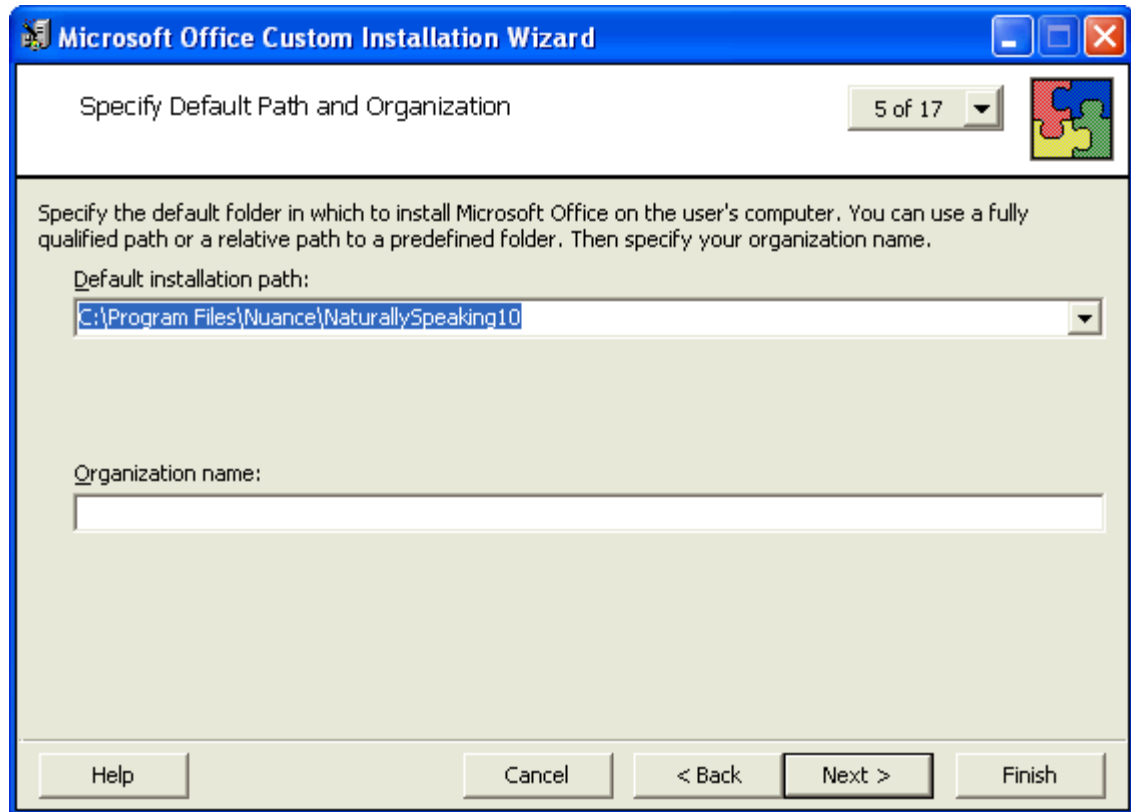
Microsoft Office Custom Installation Wizard

Specify Default Path and Organization

5 of 17

Specify the default folder in which to install Microsoft Office on the user's computer. You can use a fully qualified path or a relative path to a predefined folder. Then specify your organization name.

Default installation path:

C:\Program Files\Nuance\NaturallySpeaking10

Organization name:

Help

Cancel

< Back

Next >

Finish